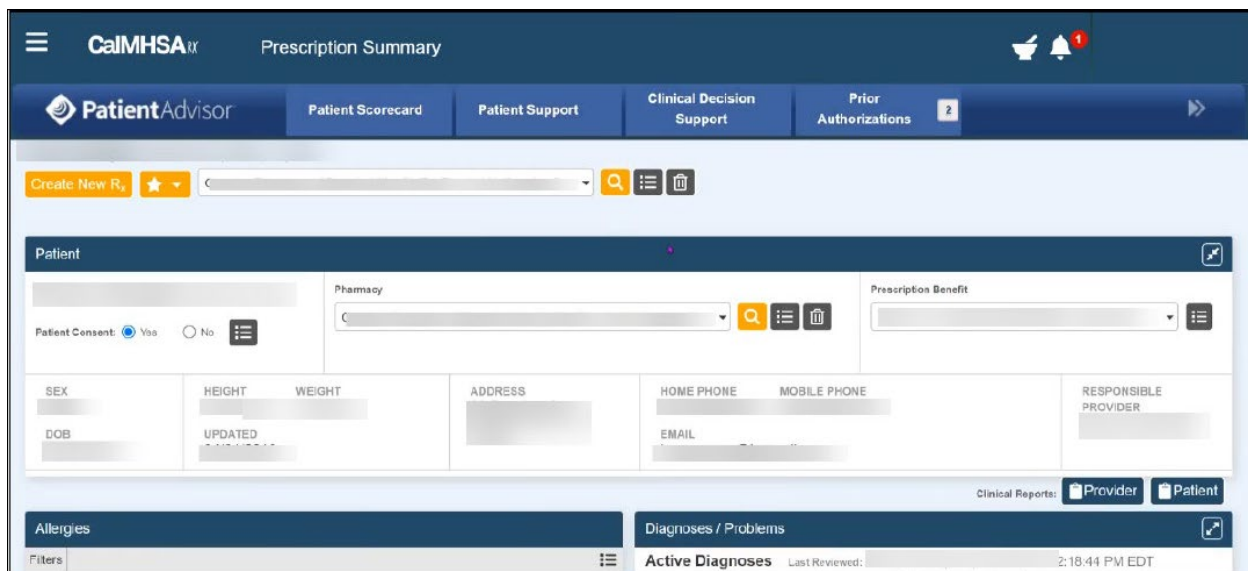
CalMHSA℞ Prescription Summary

1

PatientAdvisor Patient Scorecard Patient Support Clinical Decision Support Prior Authorizations 2

Create New R℞

Patient

Pharmacy

Prescription Benefit

Patient Consent: Yes No

SEX

DOB

HEIGHT

WEIGHT

UPDATED

ADDRESS

HOME PHONE

MOBILE PHONE

EMAIL

RESPONSIBLE PROVIDER

Clinical Reports: Provider Patient

Allergies

Filters

Diagnoses / Problems

Active Diagnoses Last Reviewed: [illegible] 2:18:44 PM EDT